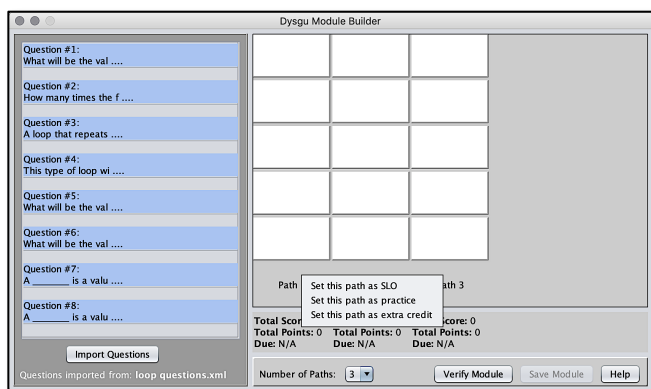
Dysgu Module Builder

Question #1:
What will be the val ....

Question #2:
How many times the f ....

Question #3:
A loop that repeats ....

Question #4:
This type of loop wi ....

Question #5:
What will be the val ....

Question #6:
What will be the val ....

Question #7:
A _______ is a valu ....

Question #8:
A _______ is a valu ....

Import Questions

Questions imported from: loop questions.xml

Path

Set this path as SLO
Set this path as practice
Set this path as extra credit

ath 3

Total Scor

Score: 0

Total Points: 0 Total Points: 0 Total Points: 0
Due: N/A Due: N/A Due: N/A

Number of Paths: 3

Verify Module

Save Module

Help